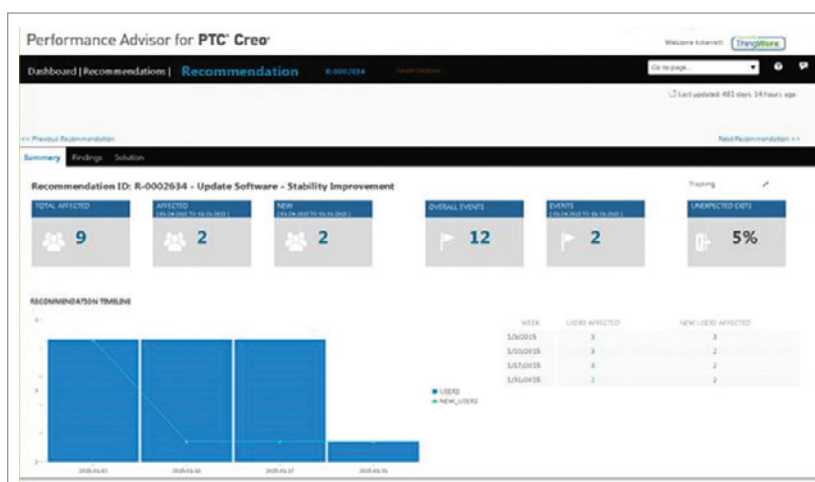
Performance Advisor for PTC® Creo®

Welcome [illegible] ThingWorx

Dashboard | Recommendations | Recommendation R-0002634 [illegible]

Go to page...

Last updated: 481 days 14 hours ago

<< Previous Recommendation

Next Recommendation >>

Summary Findings Solution

Recommendation ID: R-0002634 - Update Software - Stability Improvement

Tracking

| TOTAL AFFECTED | AFFECTED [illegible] | NEW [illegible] | OVERALL EVENTS | EVENTS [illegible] | UNEXPECTED EXITS |
|---|---|---|---|---|---|
| 9 | 2 | 2 | 12 | 2 | 5% |

RECOMMENDATION TIMELINE

| WEEK | USERS AFFECTED | NEW USERS AFFECTED |
|---|---|---|
| 1/3/2015 | 3 | 3 |
| 1/10/2015 | 3 | 2 |
| 1/17/2015 | 3 | 2 |
| 1/31/2015 | 2 | 2 |

USERS
NEW_USERS

2015-01-03 2015-01-10 2015-01-17 2015-01-31